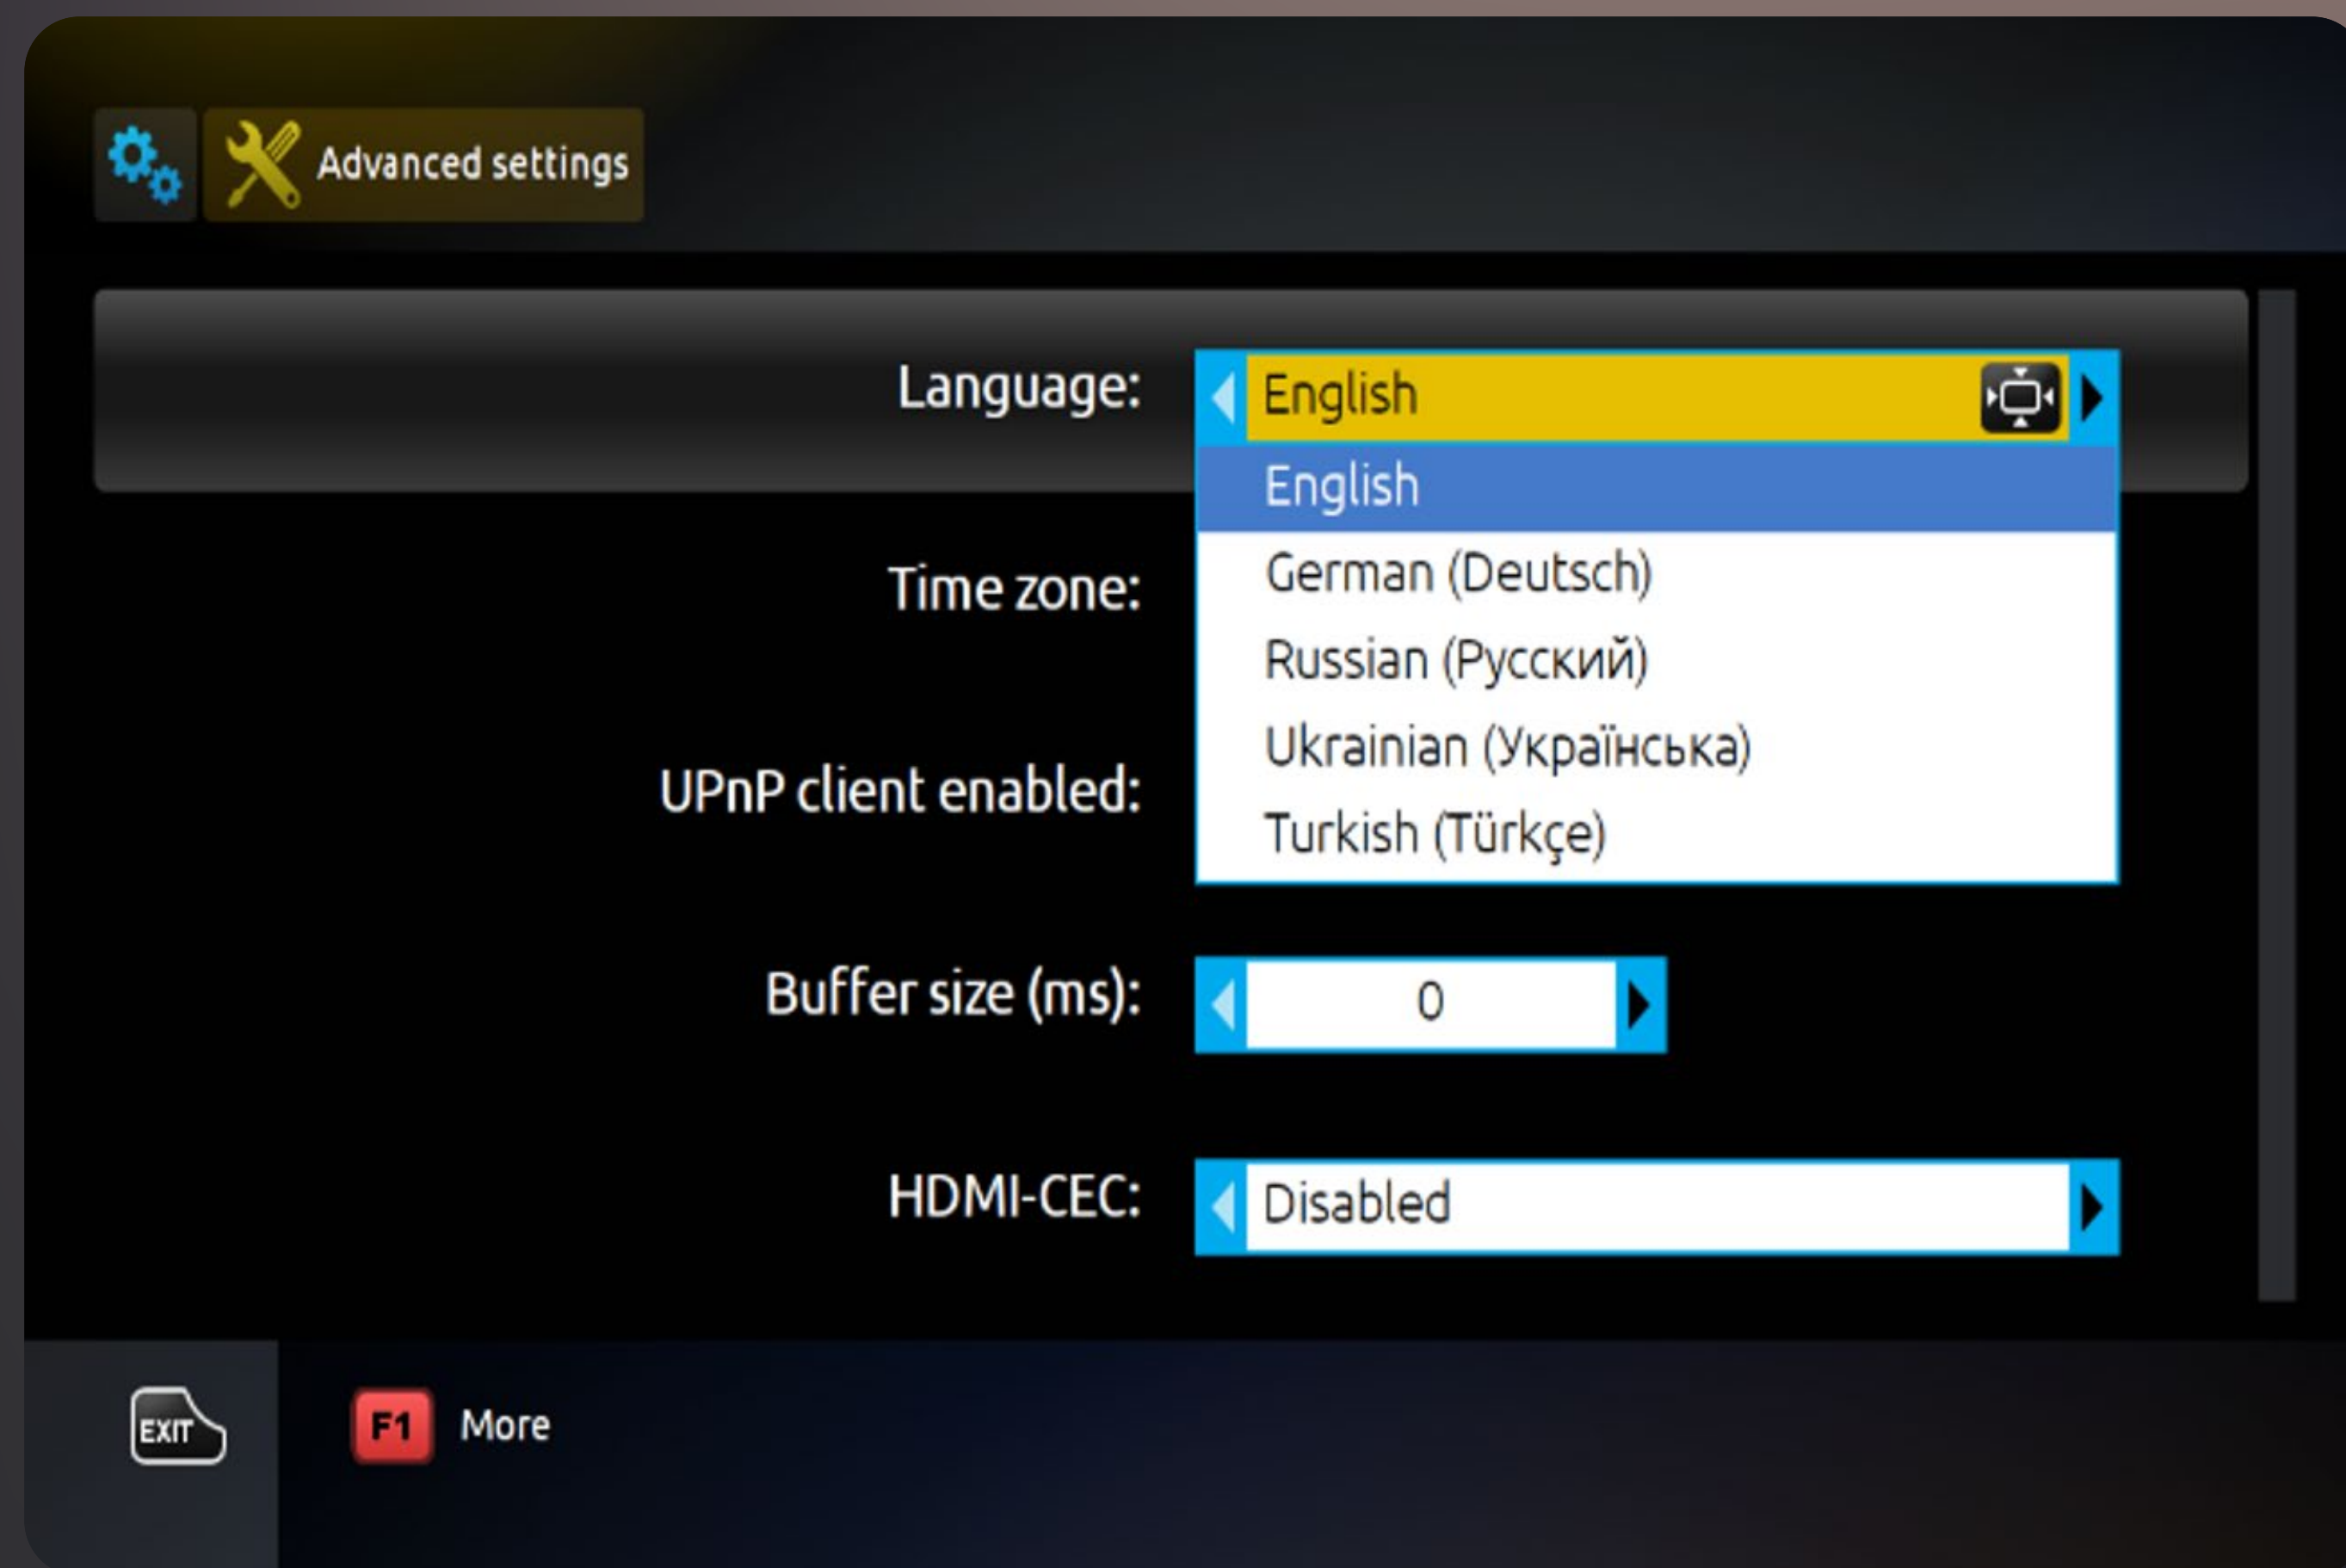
Advanced settings

Language: English

English
German (Deutsch)
Russian (Русский)
Ukrainian (Українська)
Turkish (Türkçe)

Time zone:

UPnP client enabled:

Buffer size (ms): 0

HDMI-CEC: Disabled

EXIT

F1 More